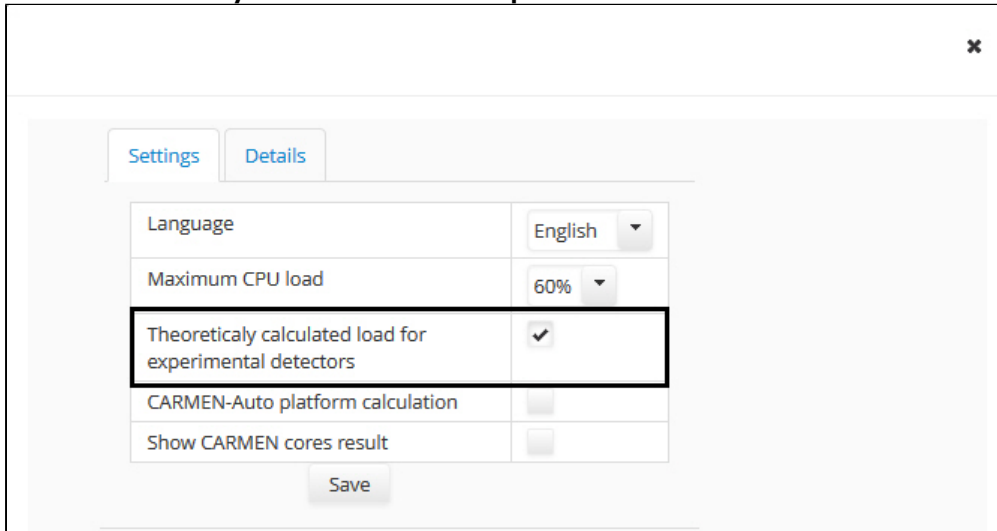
×

Settings | Details

| Language | English |
|---|---|
| Maximum CPU load | 60% |
| Theoreticaly calculated load for experimental detectors | ✔ |
| CARMEN-Auto platform calculation | |
| Show CARMEN cores result | |

Save